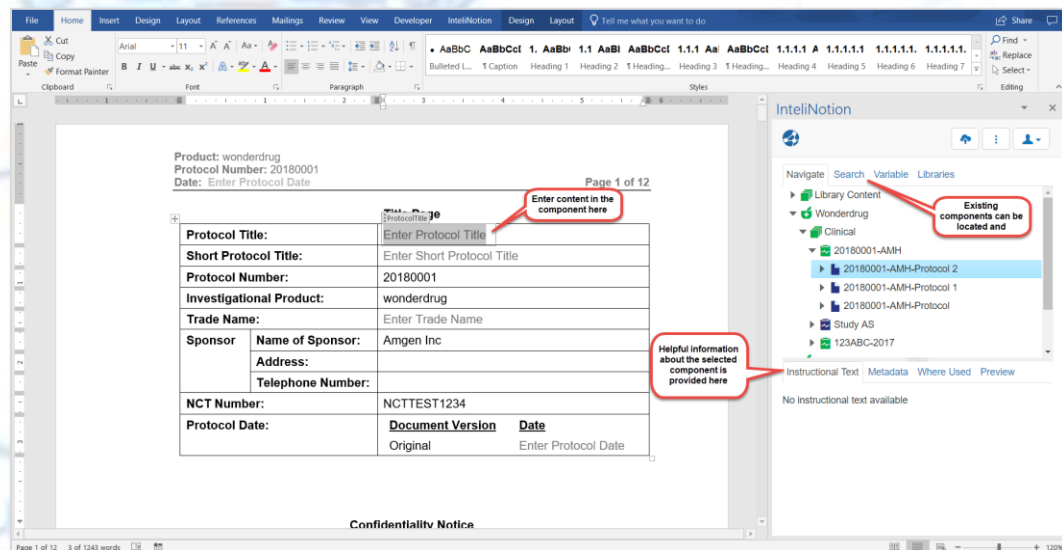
File Home Insert Design Layout References Mailings Review View Developer InteliNotion Design Layout Tell me what you want to do Share

Cut Copy Paste Format Painter Clipboard
Arial 11 A A Aa
B I U abc $x_2$ $x^2$ A A
Font
Paragraph
AaBbC Bulleted L... AaBbCcI ¶ Caption 1. AaBb Heading 1 1.1 AaBl Heading 2 AaBbCcI ¶ Heading... 1.1.1 Aa Heading 3 AaBbCcI ¶ Heading... 1.1.1.1 A Heading 4 1.1.1.1.1 Heading 5 1.1.1.1.1. Heading 6 1.1.1.1.1. Heading 7
Styles
Find Replace Select
Editing

Product: wonderdrug
Protocol Number: 20180001
Date: Enter Protocol Date
Page 1 of 12

Title Page
ProtocolTitle

Enter content in the component here

| Protocol Title: | | Enter Protocol Title | |
|---|---|---|---|
| Short Protocol Title: | | Enter Short Protocol Title | |
| Protocol Number: | | 20180001 | |
| Investigational Product: | | wonderdrug | |
| Trade Name: | | Enter Trade Name | |
| Sponsor | Name of Sponsor: | Amgen Inc | |
| | Address: | | |
| | Telephone Number: | | |
| NCT Number: | | NCTTEST1234 | |
| Protocol Date: | | Document Version | Date |
| | | Original | Enter Protocol Date |

Confidentiality Notice

InteliNotion

Navigate Search Variable Libraries
Library Content
Wonderdrug
Clinical
20180001-AMH
20180001-AMH-Protocol 2
20180001-AMH-Protocol 1
20180001-AMH-Protocol
Study AS
123ABC-2017

Existing components can be located and

Helpful information about the selected component is provided here

Instructional Text Metadata Where Used Preview
No instructional text available

Page 1 of 12 3 of 1243 words